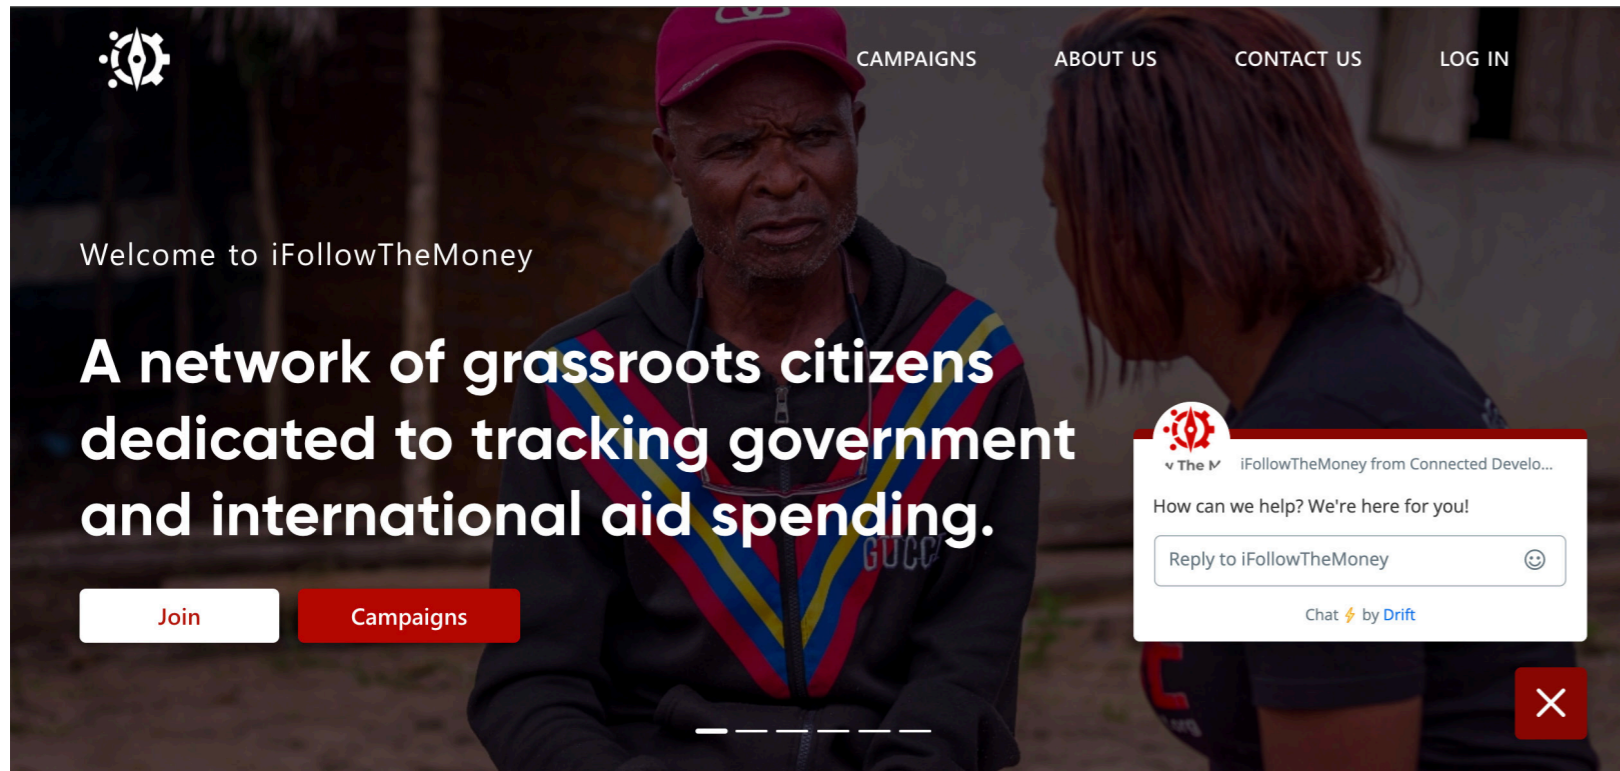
CAMPAIGNS ABOUT US CONTACT US LOG IN

Welcome to iFollowTheMoney

A network of grassroots citizens dedicated to tracking government and international aid spending.

Join

Campaigns

GUCCI

v The M

iFollowTheMoney from Connected Develo...

How can we help? We're here for you!

Reply to iFollowTheMoney

Chat ⚡ by Drift